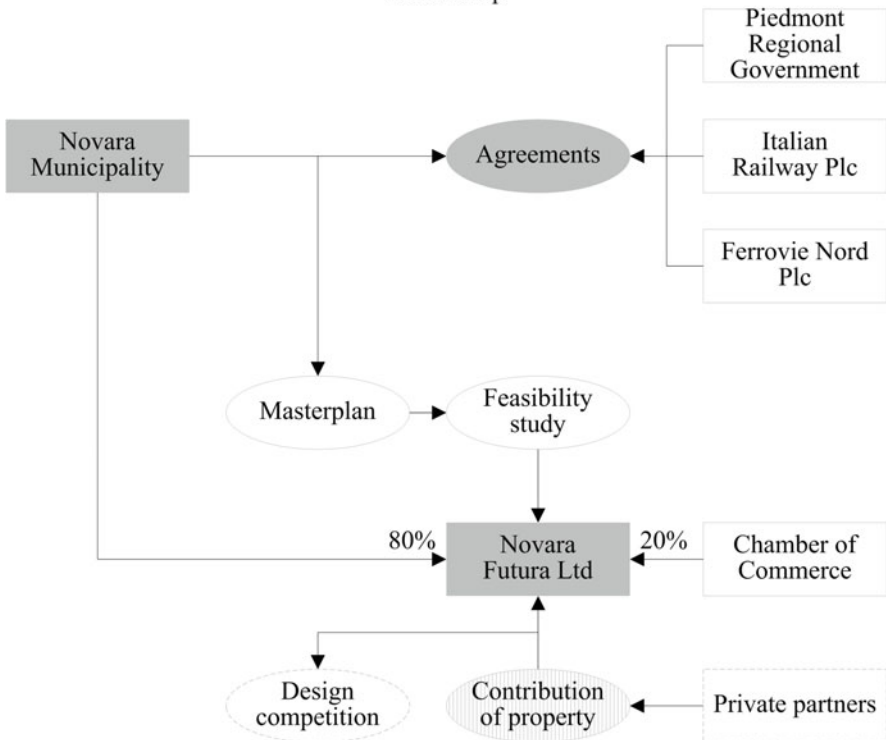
Piedmont Regional Government

Novara Municipality

Agreements

Italian Railway Plc

Ferrovie Nord Plc

Masterplan

Feasibility study

80%

Novara Futura Ltd

20%

Chamber of Commerce

Design competition

Contribution of property

Private partners